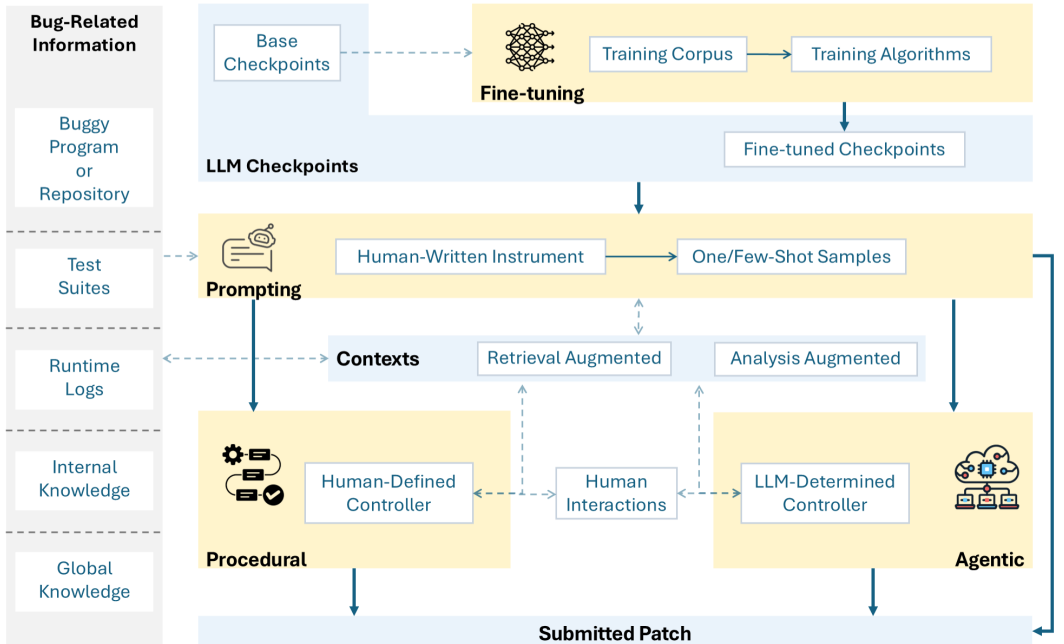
Bug-Related Information

Buggy Program or Repository

Test Suites

Runtime Logs

Internal Knowledge

Global Knowledge

Base Checkpoints

Training Corpus

Training Algorithms

Fine-tuning

Fine-tuned Checkpoints

LLM Checkpoints

Prompting

Human-Written Instrument

One/Few-Shot Samples

Contexts

Retrieval Augmented

Analysis Augmented

Human-Defined Controller

Human Interactions

LLM-Determined Controller

Procedural

Agentic

Submitted Patch